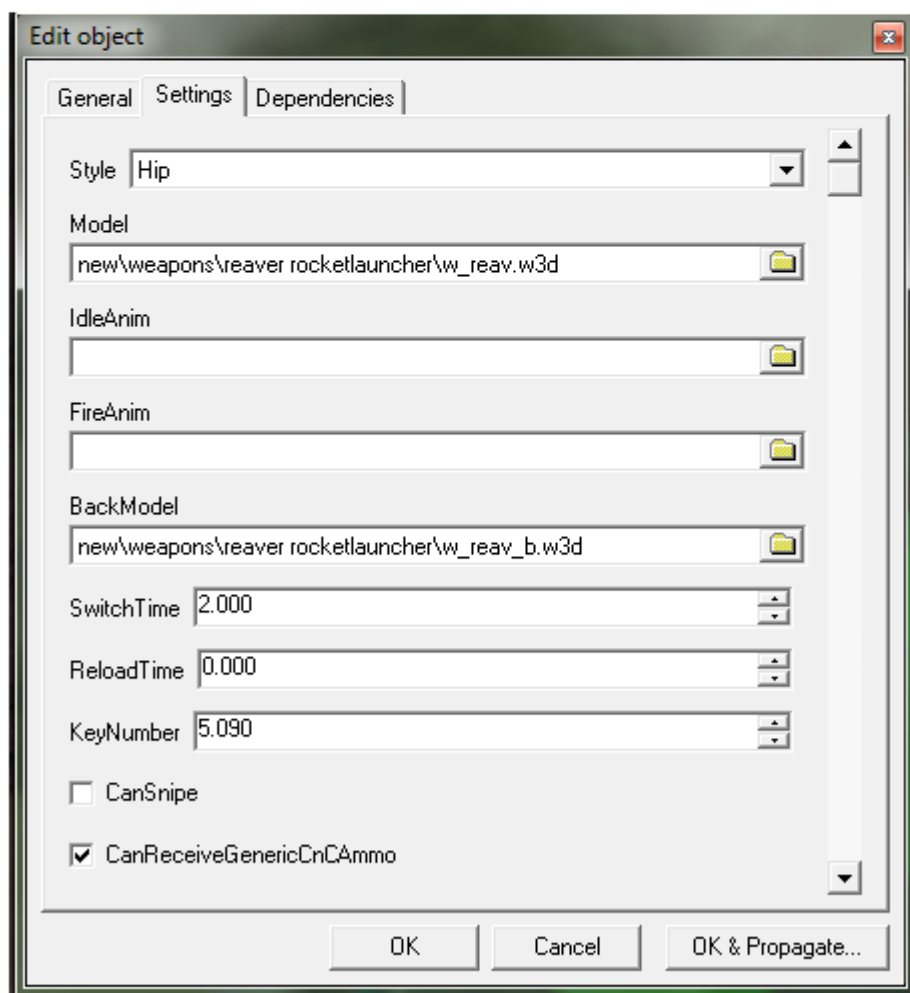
Edit object

General | Settings | Dependencies

Style Hip

Model
new\weapons\reaver rocketlauncher\w_reav.w3d

IdleAnim

FireAnim

BackModel
new\weapons\reaver rocketlauncher\w_reav_b.w3d

SwitchTime 2.000

ReloadTime 0.000

KeyNumber 5.090

☐ CanSnipe

☑ CanReceiveGenericCnCAmmo

OK | Cancel | OK & Propagate...